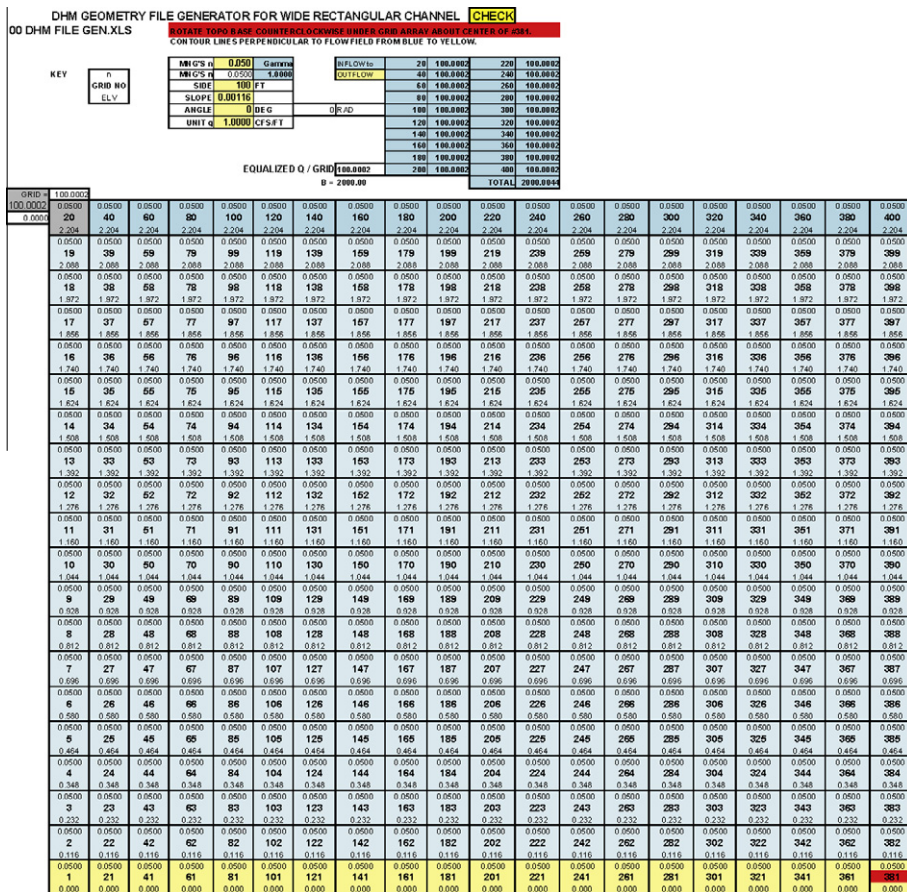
DHM GEOMETRY FILE GENERATOR FOR WIDE RECTANGULAR CHANNEL CHECK

00 DHM FILE GEN.XLS

ROTATE TOPO BASE COUNTERCLOCKWISE UNDER GRID ARRAY ABOUT CENTER OF #381.

CONTOUR LINES PERPENDICULAR TO FLOWFIELD FROM BLUE TO YELLOW.

KEY

n
GRID NO
ELV

| MNG'S n | 0.050 | Gamma |
|---|---|---|
| MNG'S n | 0.0500 | 1.0000 |
| SIDE | 100 | FT |
| SLOPE | 0.00116 | |
| ANGLE | 0 | DEG | 0 | RAD |
| UNIT q | 1.0000 | CFS/FT |

| INFLOW to | 20 | 100.0002 | 220 | 100.0002 |
|---|---|---|---|---|
| OUTFLOW | 40 | 100.0002 | 240 | 100.0002 |
| | 60 | 100.0002 | 260 | 100.0002 |
| | 80 | 100.0002 | 280 | 100.0002 |
| | 100 | 100.0002 | 300 | 100.0002 |
| | 120 | 100.0002 | 320 | 100.0002 |
| | 140 | 100.0002 | 340 | 100.0002 |
| | 160 | 100.0002 | 360 | 100.0002 |
| | 180 | 100.0002 | 380 | 100.0002 |
| EQUALIZED Q / GRID 100.0002 | 200 | 100.0002 | 400 | 100.0002 |
| B = 2000.00 | | | TOTAL | 2000.0044 |

GRID = 100.0002
100.0002
0.0000

Each cell: n = 0.0500; grid numbers and elevations as follows (columns 1–20):

| Row | Grid numbers | ELV |
|---|---|---|
| 20 | 20 40 60 80 100 120 140 160 180 200 220 240 260 280 300 320 340 360 380 400 | 2.204 |
| 19 | 19 39 59 79 99 119 139 159 179 199 219 239 259 279 299 319 339 359 379 399 | 2.088 |
| 18 | 18 38 58 78 98 118 138 158 178 198 218 238 258 278 298 318 338 358 378 398 | 1.972 |
| 17 | 17 37 57 77 97 117 137 157 177 197 217 237 257 277 297 317 337 357 377 397 | 1.856 |
| 16 | 16 36 56 76 96 116 136 156 176 196 216 236 256 276 296 316 336 356 376 396 | 1.740 |
| 15 | 15 35 55 75 95 115 135 155 175 195 215 235 255 275 295 315 335 355 375 395 | 1.624 |
| 14 | 14 34 54 74 94 114 134 154 174 194 214 234 254 274 294 314 334 354 374 394 | 1.508 |
| 13 | 13 33 53 73 93 113 133 153 173 193 213 233 253 273 293 313 333 353 373 393 | 1.392 |
| 12 | 12 32 52 72 92 112 132 152 172 192 212 232 252 272 292 312 332 352 372 392 | 1.276 |
| 11 | 11 31 51 71 91 111 131 151 171 191 211 231 251 271 291 311 331 351 371 391 | 1.160 |
| 10 | 10 30 50 70 90 110 130 150 170 190 210 230 250 270 290 310 330 350 370 390 | 1.044 |
| 9 | 9 29 49 69 89 109 129 149 169 189 209 229 249 269 289 309 329 349 369 389 | 0.928 |
| 8 | 8 28 48 68 88 108 128 148 168 188 208 228 248 268 288 308 328 348 368 388 | 0.812 |
| 7 | 7 27 47 67 87 107 127 147 167 187 207 227 247 267 287 307 327 347 367 387 | 0.696 |
| 6 | 6 26 46 66 86 106 126 146 166 186 206 226 246 266 286 306 326 346 366 386 | 0.580 |
| 5 | 5 25 45 65 85 105 125 145 165 185 205 225 245 265 285 305 325 345 365 385 | 0.464 |
| 4 | 4 24 44 64 84 104 124 144 164 184 204 224 244 264 284 304 324 344 364 384 | 0.348 |
| 3 | 3 23 43 63 83 103 123 143 163 183 203 223 243 263 283 303 323 343 363 383 | 0.232 |
| 2 | 2 22 42 62 82 102 122 142 162 182 202 222 242 262 282 302 322 342 362 382 | 0.116 |
| 1 | 1 21 41 61 81 101 121 141 161 181 201 221 241 261 281 301 321 341 361 381 | 0.000 |